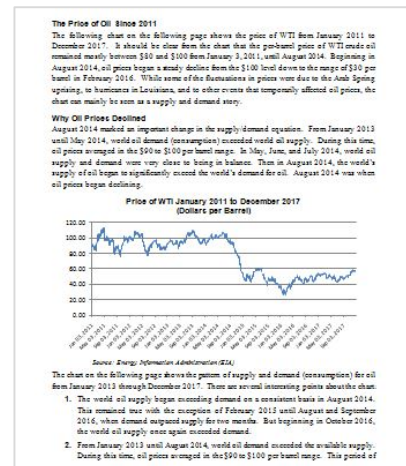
The Price of Oil Since 2011

The following chart on the following page shows the price of WTI from January 2011 to December 2017. It should be clear from the chart that the per-barrel price of WTI crude oil remained mostly between $80 and $100 from January 3, 2011, until August 2014. Beginning in August 2014, oil prices began a steady decline from the $100 level down to the range of $30 per barrel in February 2016. While some of the fluctuations in prices were due to the Arab Spring uprising, to hurricanes in Louisiana, and to other events that temporarily affected oil prices, the chart can mainly be seen as a supply and demand story.

Why Oil Prices Declined

August 2014 marked an important change in the supply/demand equation. From January 2013 until May 2014, world oil demand (consumption) exceeded world oil supply. During this time, oil prices averaged in the $90 to $100 per barrel range. In May, June, and July 2014, world oil supply and demand were very close to being in balance. Then in August 2014, the world's supply of oil began to significantly exceed the world's demand for oil. August 2014 was when oil prices began declining.

Price of WTI January 2011 to December 2017
(Dollars per Barrel)

120.00
100.00
80.00
60.00
40.00
20.00
0.00

Jan 03, 2011 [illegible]

Source: Energy Information Administration (EIA)

The chart on the following page shows the pattern of supply and demand (consumption) for oil from January 2013 through December 2017. There are several interesting points about the chart.

1. The world oil supply began exceeding demand on a consistent basis in August 2014. This remained true with the exception of February 2015 until August and September 2016, when demand outpaced supply for two months. But beginning in October 2016, the world oil supply once again exceeded demand.

2. From January 2013 until August 2014, world oil demand exceeded the available supply. During this time, oil prices averaged in the $90 to $100 per barrel range. This period of